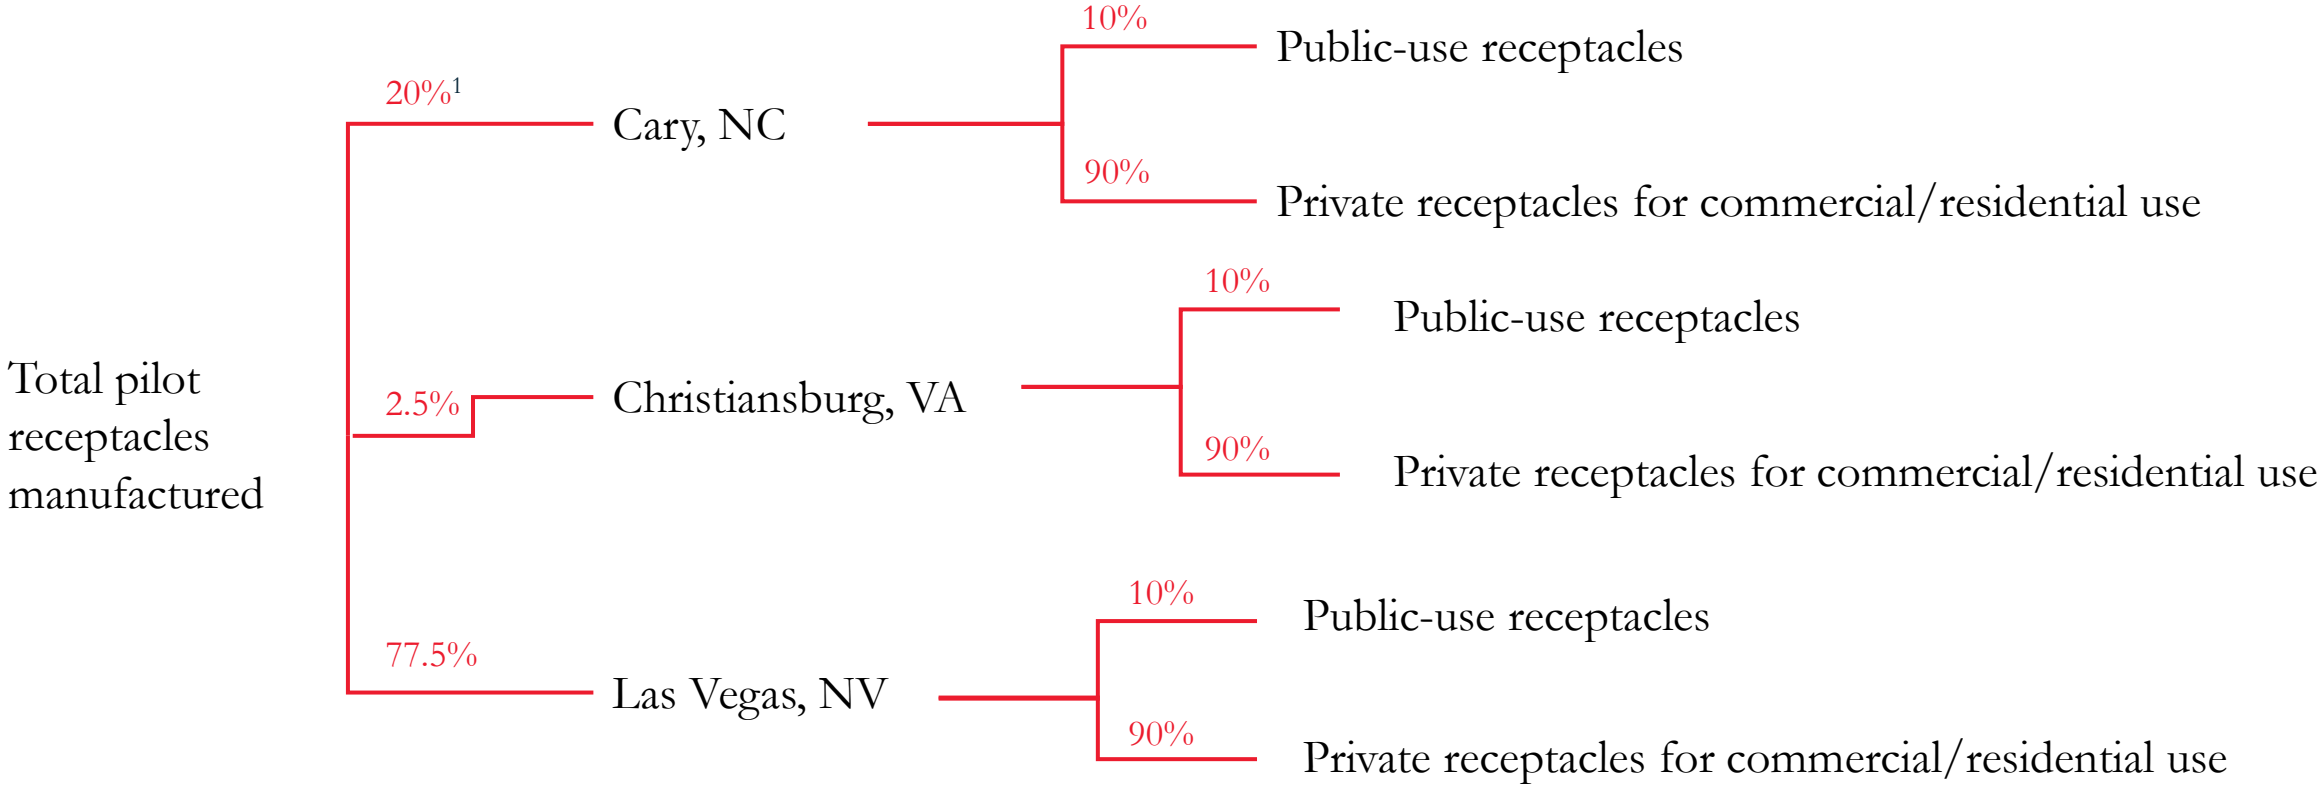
Total pilot receptacles manufactured

$20\%^1$

Cary, NC

10%

Public-use receptacles

90%

Private receptacles for commercial/residential use

2.5%

Christiansburg, VA

10%

Public-use receptacles

90%

Private receptacles for commercial/residential use

77.5%

Las Vegas, NV

10%

Public-use receptacles

90%

Private receptacles for commercial/residential use